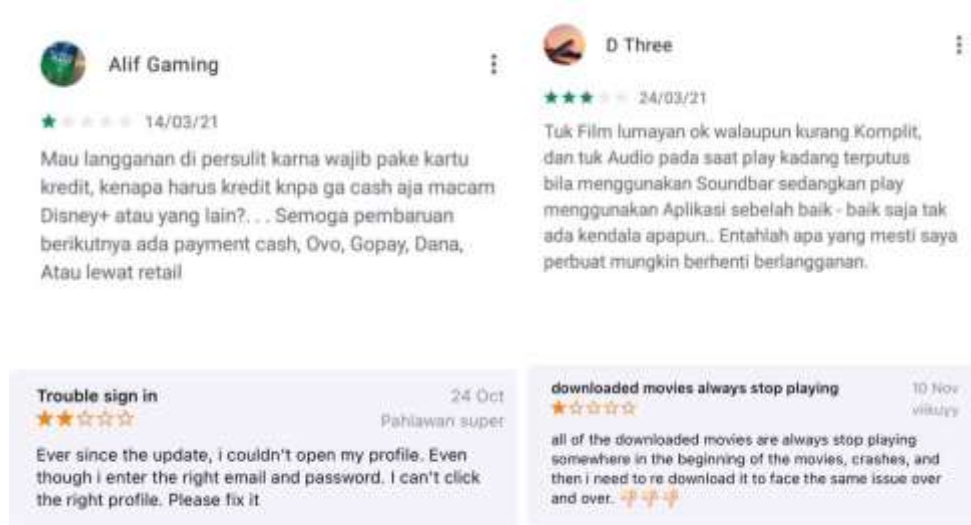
Alif Gaming

14/03/21

Mau langganan di persulit karna wajib pake kartu kredit, kenapa harus kredit knpa ga cash aja macam Disney+ atau yang lain?. . . Semoga pembaruan berikutnya ada payment cash, Ovo, Gopay, Dana, Atau lewat retail

D Three

24/03/21

Tuk Film lumayan ok walaupun kurang Komplit, dan tuk Audio pada saat play kadang terputus bila menggunakan Soundbar sedangkan play menggunakan Aplikasi sebelah baik - baik saja tak ada kendala apapun.. Entahlah apa yang mesti saya perbuat mungkin berhenti berlangganan.

Trouble sign in
24 Oct
Pahlawan super

Ever since the update, i couldn't open my profile. Even though i enter the right email and password. I can't click the right profile. Please fix it

downloaded movies always stop playing
10 Nov
vilkuyy

all of the downloaded movies are always stop playing somewhere in the beginning of the movies, crashes, and then i need to re download it to face the same issue over and over. 👎👎👎